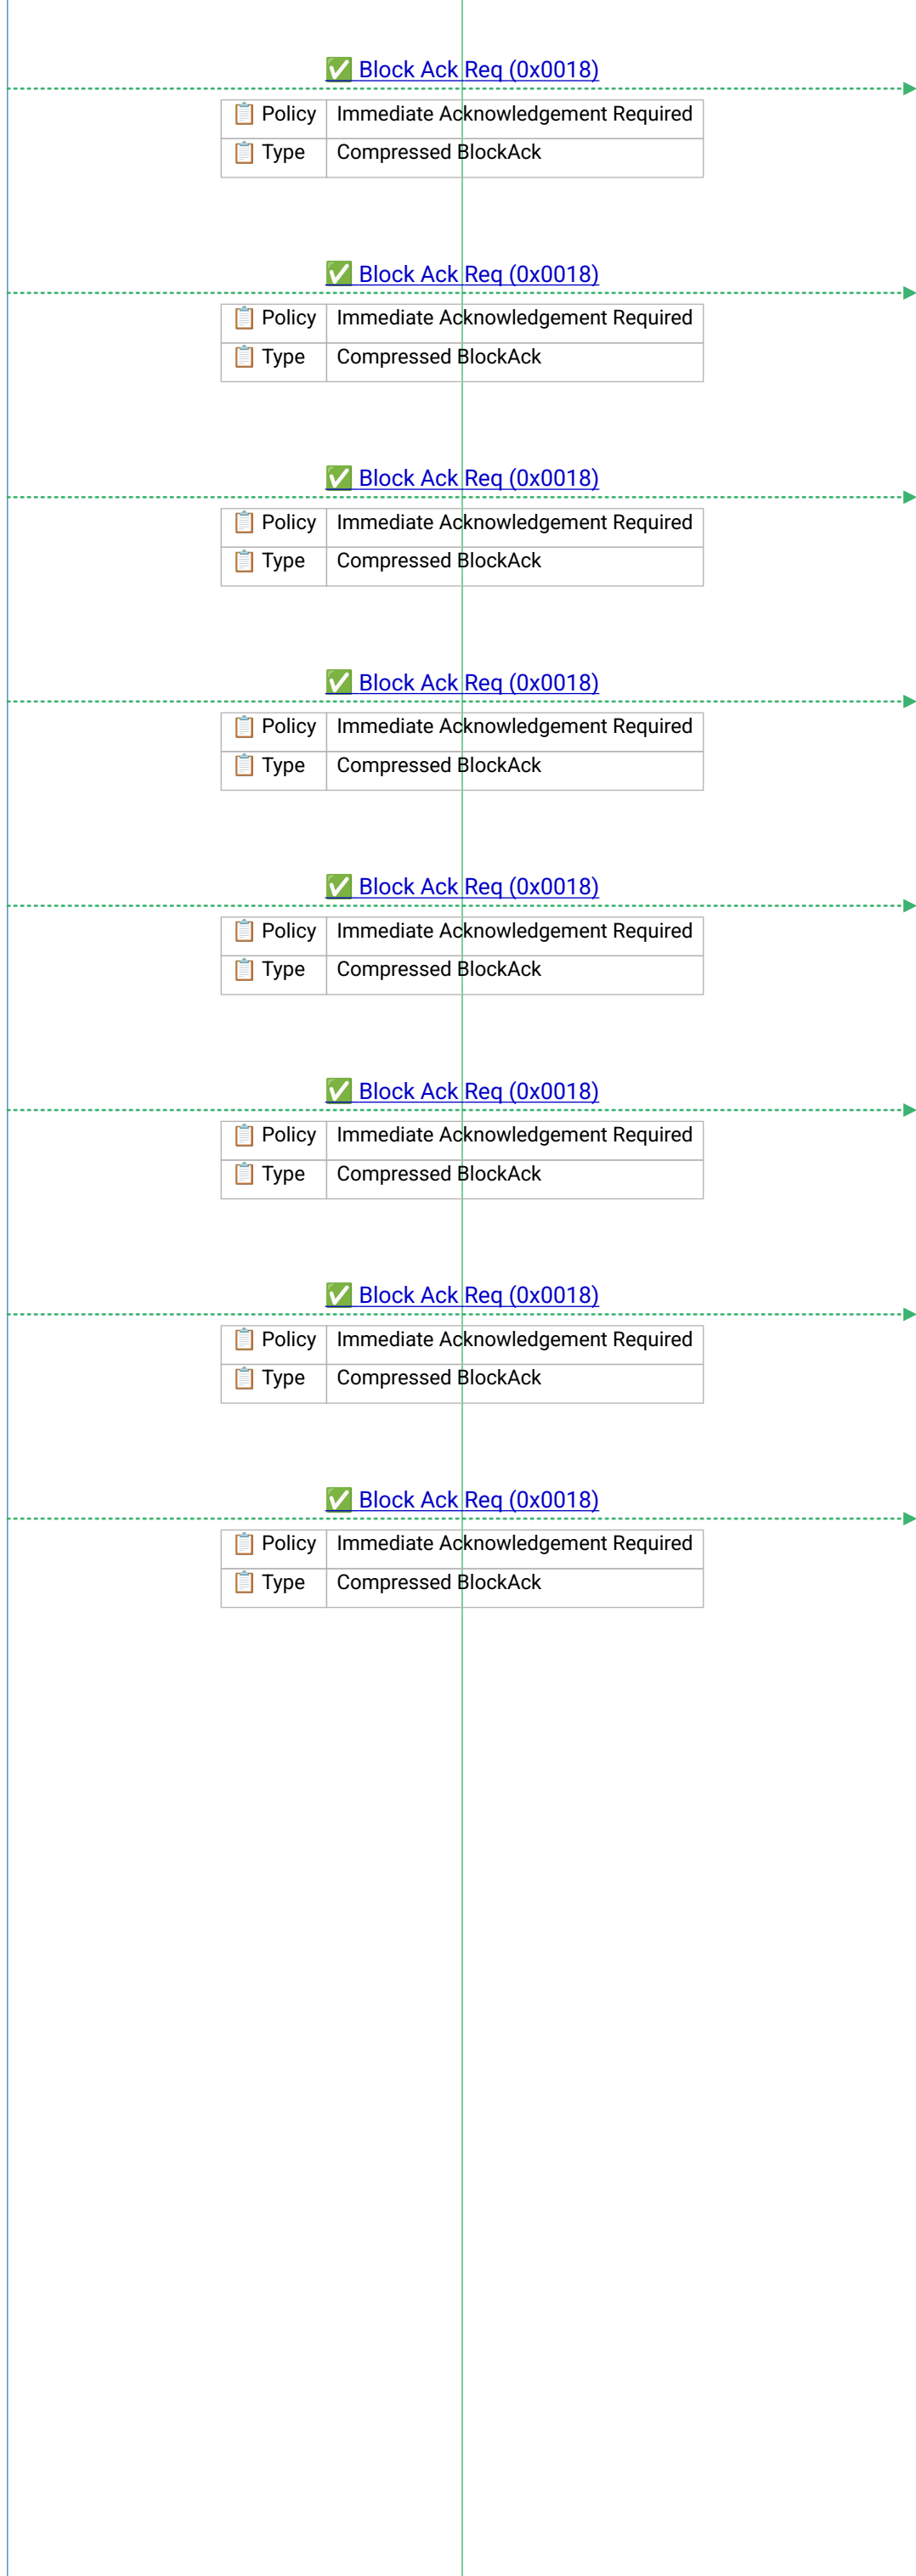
✅ Block Ack Req (0x0018)

| 📋 Policy | Immediate Acknowledgement Required |
|---|---|
| 📋 Type | Compressed BlockAck |

✅ Block Ack Req (0x0018)

| 📋 Policy | Immediate Acknowledgement Required |
|---|---|
| 📋 Type | Compressed BlockAck |

✅ Block Ack Req (0x0018)

| 📋 Policy | Immediate Acknowledgement Required |
|---|---|
| 📋 Type | Compressed BlockAck |

✅ Block Ack Req (0x0018)

| 📋 Policy | Immediate Acknowledgement Required |
|---|---|
| 📋 Type | Compressed BlockAck |

✅ Block Ack Req (0x0018)

| 📋 Policy | Immediate Acknowledgement Required |
|---|---|
| 📋 Type | Compressed BlockAck |

✅ Block Ack Req (0x0018)

| 📋 Policy | Immediate Acknowledgement Required |
|---|---|
| 📋 Type | Compressed BlockAck |

✅ Block Ack Req (0x0018)

| 📋 Policy | Immediate Acknowledgement Required |
|---|---|
| 📋 Type | Compressed BlockAck |

✅ Block Ack Req (0x0018)

| 📋 Policy | Immediate Acknowledgement Required |
|---|---|
| 📋 Type | Compressed BlockAck |